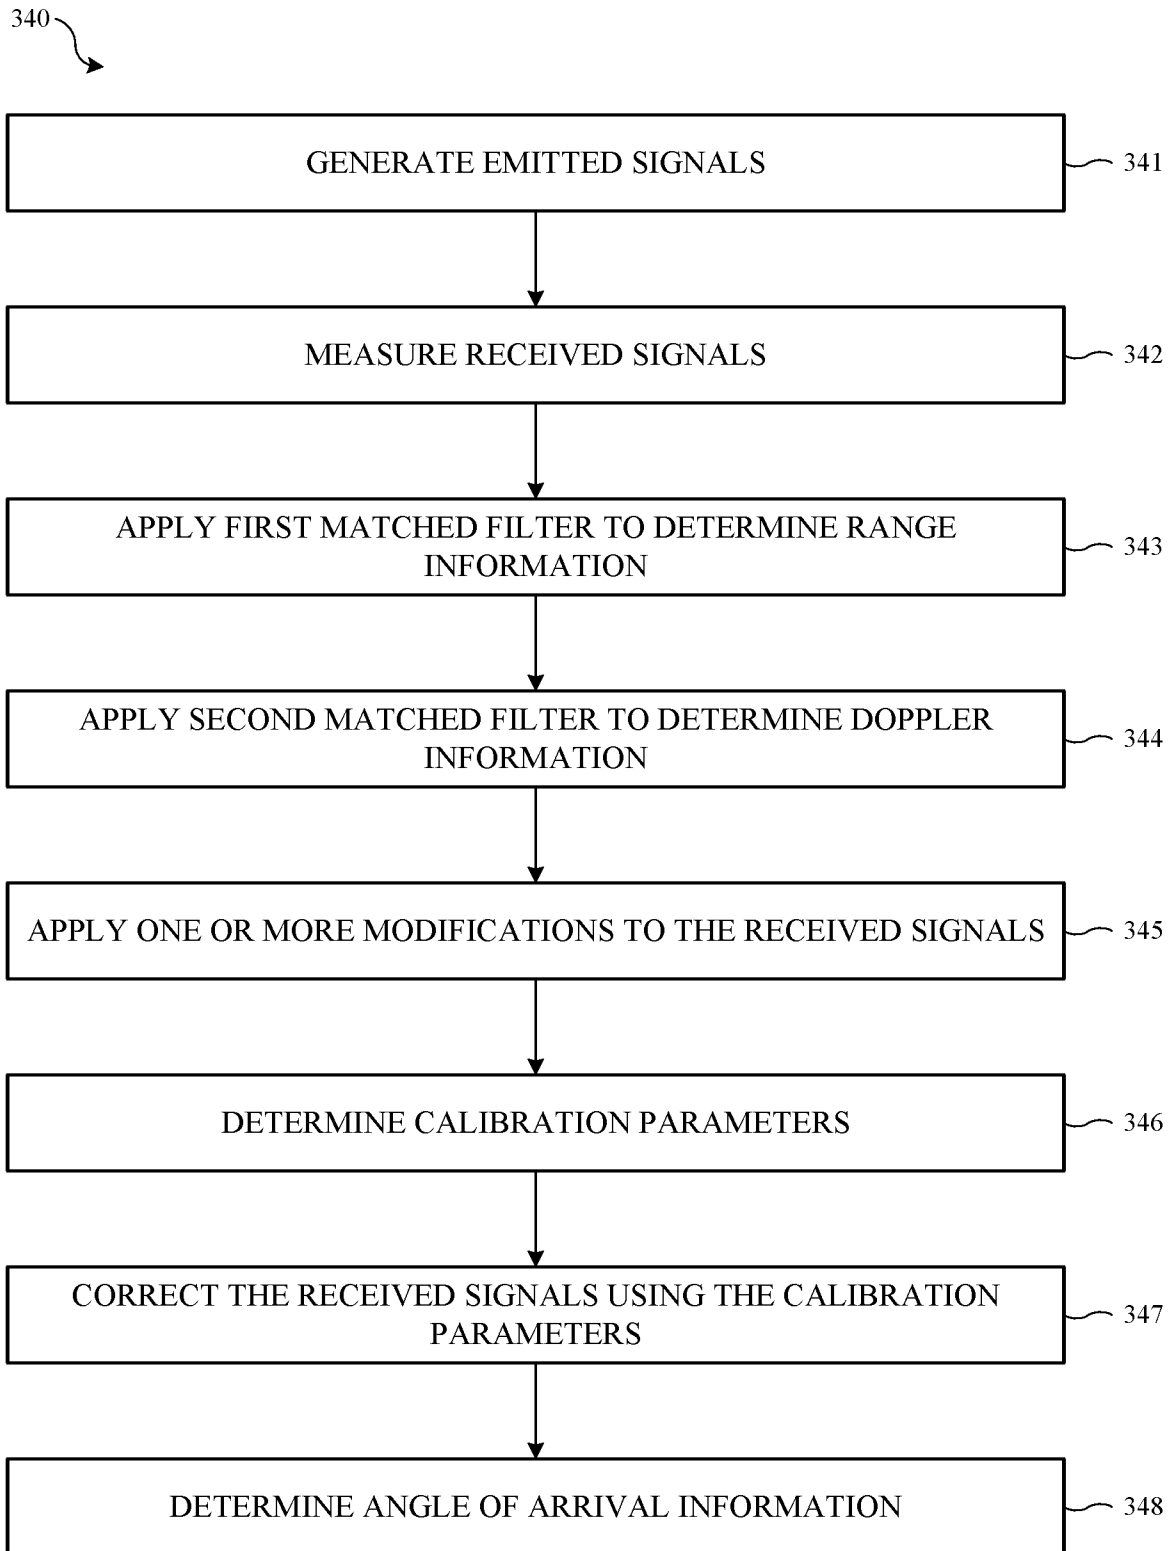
340

GENERATE EMITTED SIGNALS

341

MEASURE RECEIVED SIGNALS

342

APPLY FIRST MATCHED FILTER TO DETERMINE RANGE INFORMATION

343

APPLY SECOND MATCHED FILTER TO DETERMINE DOPPLER INFORMATION

344

APPLY ONE OR MORE MODIFICATIONS TO THE RECEIVED SIGNALS

345

DETERMINE CALIBRATION PARAMETERS

346

CORRECT THE RECEIVED SIGNALS USING THE CALIBRATION PARAMETERS

347

DETERMINE ANGLE OF ARRIVAL INFORMATION

348